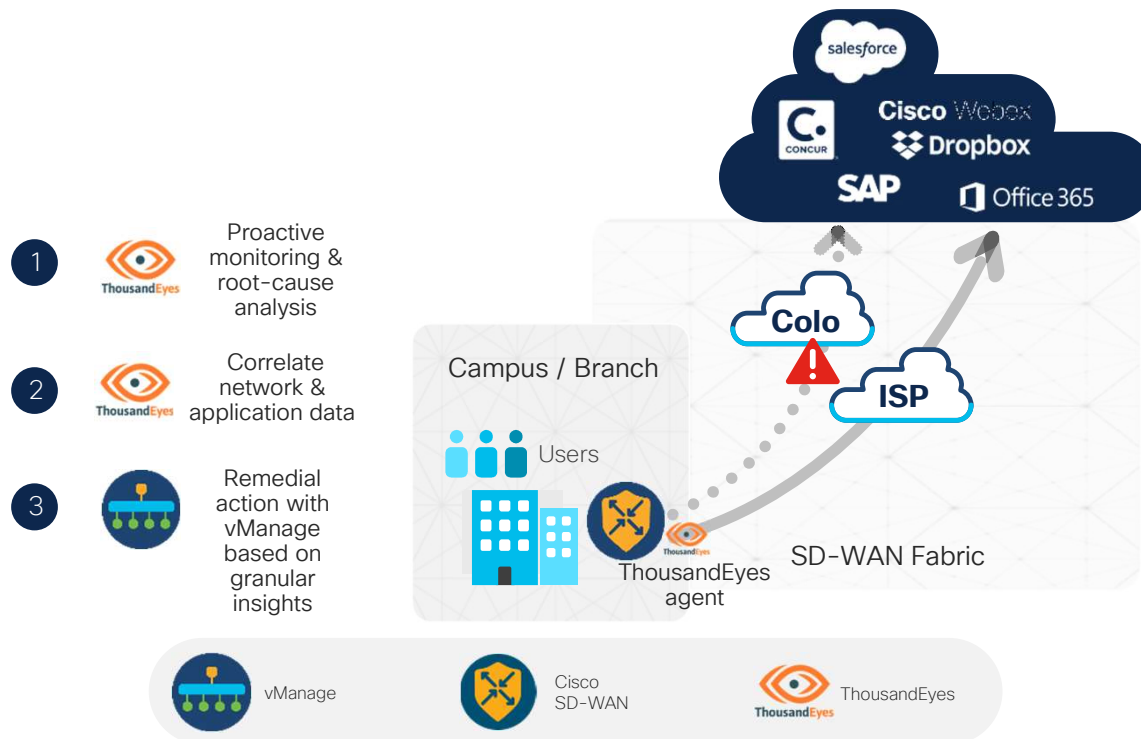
salesforce

CONCUR

Cisco Webex

Dropbox

SAP

Office 365

1 ThousandEyes Proactive monitoring & root-cause analysis

2 ThousandEyes Correlate network & application data

3 Remedial action with vManage based on granular insights

Colo

ISP

Campus / Branch

Users

ThousandEyes

ThousandEyes agent

SD-WAN Fabric

vManage

Cisco SD-WAN

ThousandEyes ThousandEyes